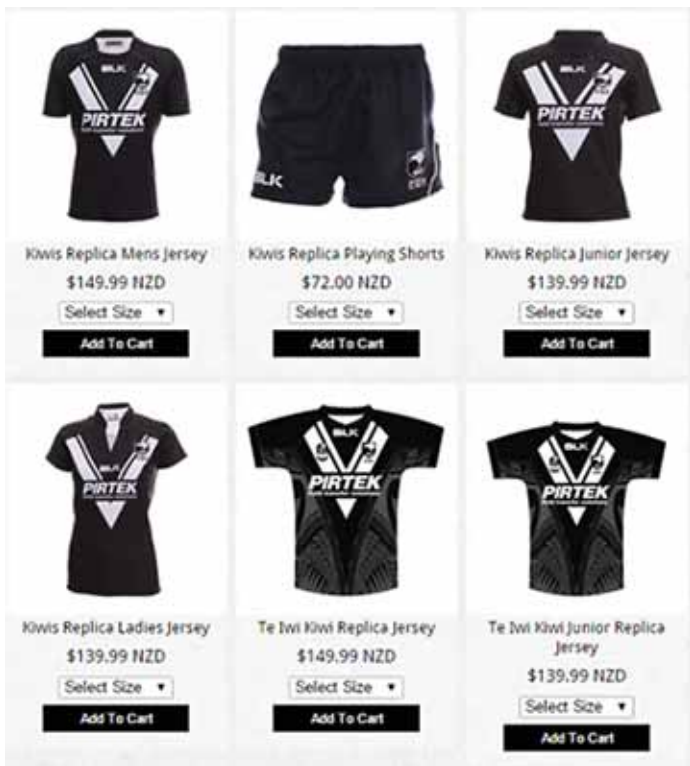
PIRTEK

Kiwis Replica Mens Jersey
$149.99 NZD
Select Size ▾
Add To Cart

BLK

Kiwis Replica Playing Shorts
$72.00 NZD
Select Size ▾
Add To Cart

BLK
PIRTEK

Kiwis Replica Junior Jersey
$139.99 NZD
Select Size ▾
Add To Cart

PIRTEK

Kiwis Replica Ladies Jersey
$139.99 NZD
Select Size ▾
Add To Cart

BLK
PIRTEK

Te Iwi Kiwi Replica Jersey
$149.99 NZD
Select Size ▾
Add To Cart

BLK
PIRTEK

Te Iwi Kiwi Junior Replica Jersey
$139.99 NZD
Select Size ▾
Add To Cart